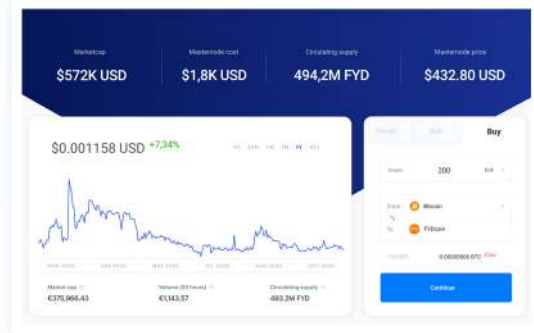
Marketcap
$572K USD

Masternode cost
$1,8K USD

Circulating supply
494,2M FYD

Masternode price
$432.80 USD

$0.001158 USD +7,34%

1H 24H 1W 1M 1Y ALL

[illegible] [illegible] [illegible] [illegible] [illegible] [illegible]

Market cap
€375,966.43

Volume (24 hours)
€1,143.57

Circulating supply
493,2M FYD

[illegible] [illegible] Buy

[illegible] 200 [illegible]

From Bitcoin

To FYDcoin

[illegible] 0.0000000 BTC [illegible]

Continue